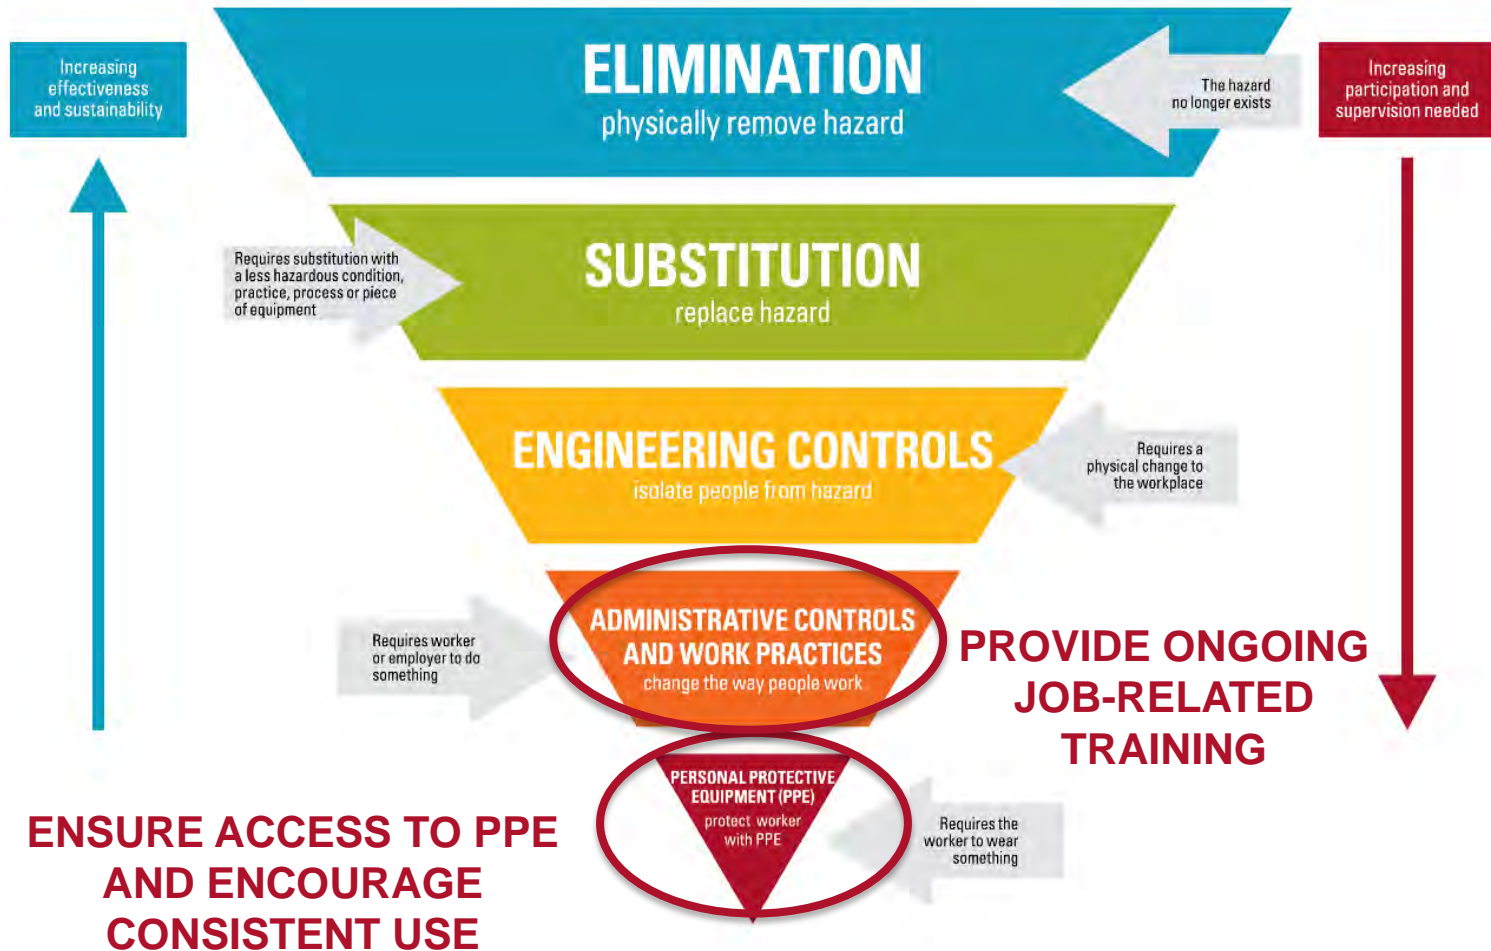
Increasing effectiveness and sustainability

ELIMINATION
physically remove hazard

The hazard no longer exists

Increasing participation and supervision needed

Requires substitution with a less hazardous condition, practice, process or piece of equipment

SUBSTITUTION
replace hazard

ENGINEERING CONTROLS
isolate people from hazard

Requires a physical change to the workplace

Requires worker or employer to do something

ADMINISTRATIVE CONTROLS AND WORK PRACTICES
change the way people work

PROVIDE ONGOING JOB-RELATED TRAINING

PERSONAL PROTECTIVE EQUIPMENT (PPE)
protect worker with PPE

Requires the worker to wear something

ENSURE ACCESS TO PPE AND ENCOURAGE CONSISTENT USE